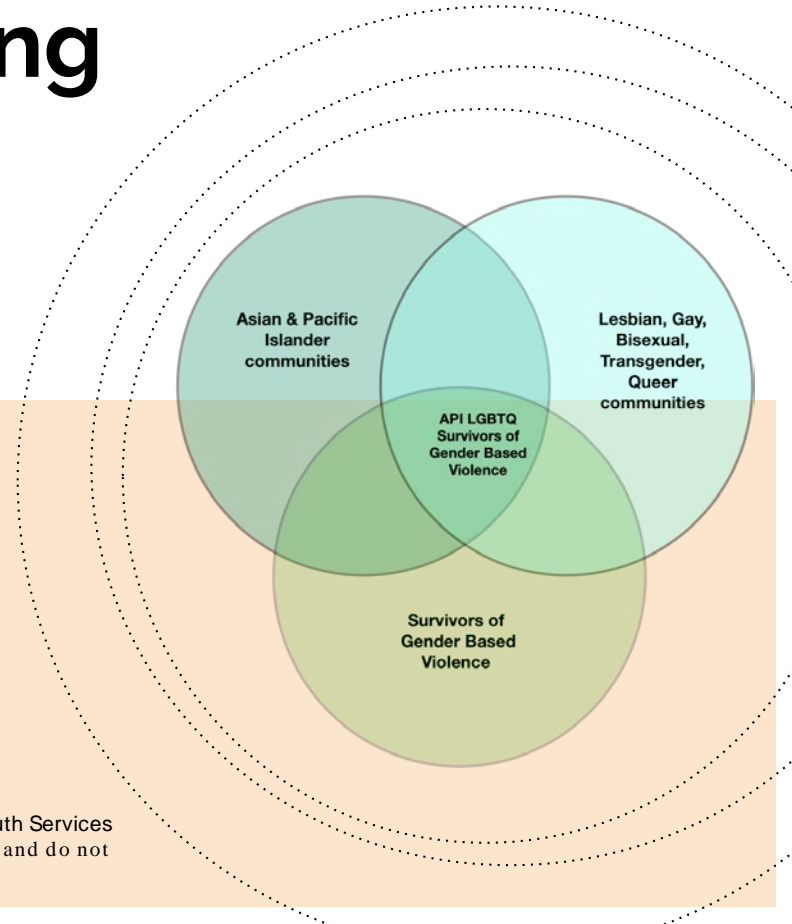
ng

Asian & Pacific Islander communities

Lesbian, Gay, Bisexual, Transgender, Queer communities

API LGBTQ Survivors of Gender Based Violence

Survivors of Gender Based Violence

uth Services
and do not